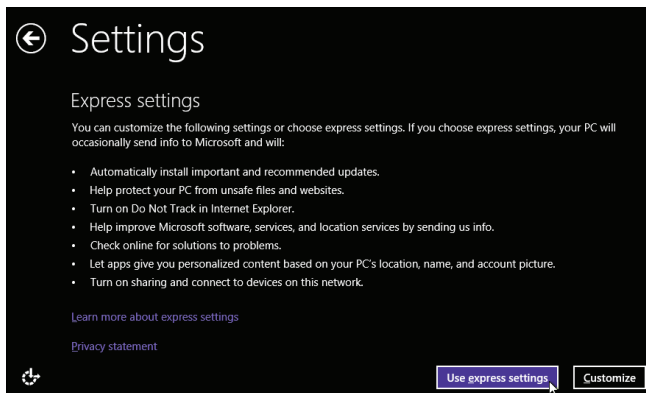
Settings

Express settings

You can customize the following settings or choose express settings. If you choose express settings, your PC will occasionally send info to Microsoft and will:

• Automatically install important and recommended updates.
• Help protect your PC from unsafe files and websites.
• Turn on Do Not Track in Internet Explorer.
• Help improve Microsoft software, services, and location services by sending us info.
• Check online for solutions to problems.
• Let apps give you personalized content based on your PC's location, name, and account picture.
• Turn on sharing and connect to devices on this network.

Learn more about express settings

Privacy statement

Use express settings

Customize